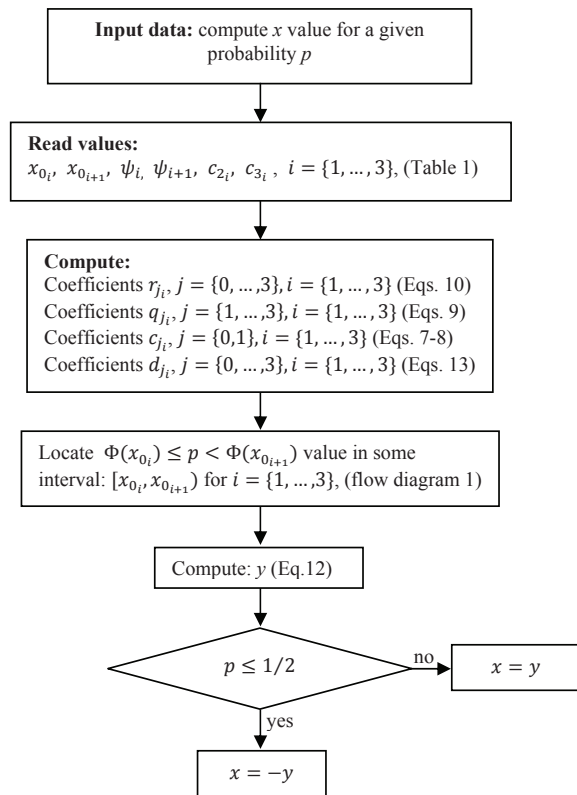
**Input data:** compute $x$ value for a given probability $p$

**Read values:**
$x_{0_i}$, $x_{0_{i+1}}$, $\psi_i$, $\psi_{i+1}$, $c_{2_i}$, $c_{3_i}$, $i = \{1, \ldots, 3\}$, (Table 1)

**Compute:**
Coefficients $r_{j_i}$, $j = \{0, \ldots, 3\}$, $i = \{1, \ldots, 3\}$ (Eqs. 10)
Coefficients $q_{j_i}$, $j = \{1, \ldots, 3\}$, $i = \{1, \ldots, 3\}$ (Eqs. 9)
Coefficients $c_{j_i}$, $j = \{0,1\}$, $i = \{1, \ldots, 3\}$ (Eqs. 7-8)
Coefficients $d_{j_i}$, $j = \{0, \ldots, 3\}$, $i = \{1, \ldots, 3\}$ (Eqs. 13)

Locate $\Phi(x_{0_i}) \leq p < \Phi(x_{0_{i+1}})$ value in some interval: $[x_{0_i}, x_{0_{i+1}})$ for $i = \{1, \ldots, 3\}$, (flow diagram 1)

Compute: $y$ (Eq.12)

$p \leq 1/2$

no

$x = y$

yes

$x = -y$